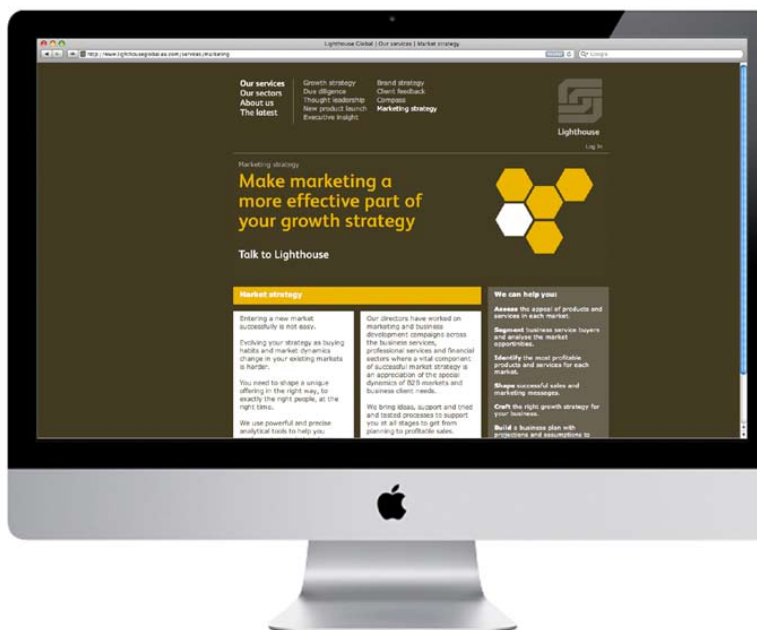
Lighthouse Global | Our services | Market strategy

http://www.lighthouseglobal.com/services/marketing

Google

Our services
Our sectors
About us
The latest

Growth strategy
Due diligence
Thought leadership
New product launch
Executive insight

Brand strategy
Client feedback
Compass
Marketing strategy

Lighthouse

Log in

Marketing strategy

Make marketing a more effective part of your growth strategy

Talk to Lighthouse

Market strategy

Entering a new market successfully is not easy.

Evolving your strategy as buying habits and market dynamics change in your existing markets is harder.

You need to shape a unique offering in the right way, to exactly the right people, at the right time.

We use powerful and precise analytical tools to help you

Our directors have worked on marketing and business development campaigns across the business services, professional services and financial sectors where a vital component of successful market strategy is an appreciation of the special dynamics of B2B markets and business client needs.

We bring ideas, support and tried and tested processes to support you at all stages to get from planning to profitable sales.

We can help you:

Assess the appeal of products and services in each market.

Segment business service buyers and analyse the market opportunities.

Identify the most profitable products and services for each market.

Shape successful sales and marketing messages.

Craft the right growth strategy for your business.

Build a business plan with projections and assumptions to